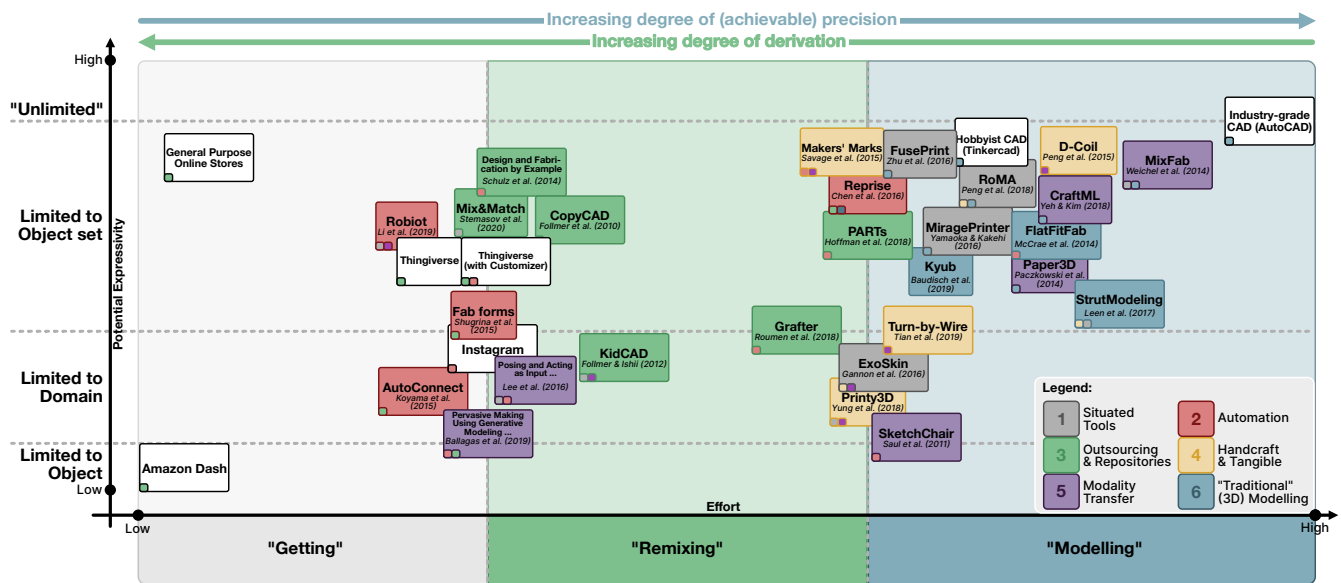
Increasing degree of (achievable) precision
Increasing degree of derivation

High
"Unlimited"
Limited to Object set
Limited to Domain
Limited to Object
Low
Potential Expressivity

General Purpose Online Stores

Design and Fabrication by Example
Schulz et al. (2014)

Mix&Match
Stemasov et al. (2020)

CopyCAD
Follmer et al. (2010)

Robiot
Li et al. (2019)

Thingiverse

Thingiverse (with Customizer)

Fab forms
Shugrina et al. (2015)

Instagram

KidCAD
Follmer & Ishii (2012)

Posing and Acting as Input ...
Lee et al. (2016)

AutoConnect
Koyama et al. (2015)

Pervasive Making Using Generative Modeling ...
Ballagas et al. (2019)

Amazon Dash

Makers' Marks
Savage et al. (2015)

FusePrint
Zhu et al. (2016)

Hobbyist CAD (Tinkercad)

D-Coil
Peng et al. (2015)

Industry-grade CAD (AutoCAD)

MixFab
Weichel et al. (2014)

Reprise
Chen et al. (2016)

RoMA
Peng et al. (2018)

CraftML
Yeh & Kim (2018)

PARTs
Hoffman et al. (2018)

MiragePrinter
Yamaoka & Kakehi (2016)

FlatFitFab
McCrae et al. (2014)

Kyub
Baudisch et al. (2019)

Paper3D
Paczkowski et al. (2014)

StrutModeling
Leen et al. (2017)

Grafter
Roumen et al. (2018)

Turn-by-Wire
Tian et al. (2019)

ExoSkin
Gannon et al. (2016)

Printy3D
Yung et al. (2018)

SketchChair
Saul et al. (2011)

Legend:
1 Situated Tools
2 Automation
3 Outsourcing & Repositories
4 Handcraft & Tangible
5 Modality Transfer
6 "Traditional" (3D) Modelling

Effort
Low
High
"Getting"
"Remixing"
"Modelling"